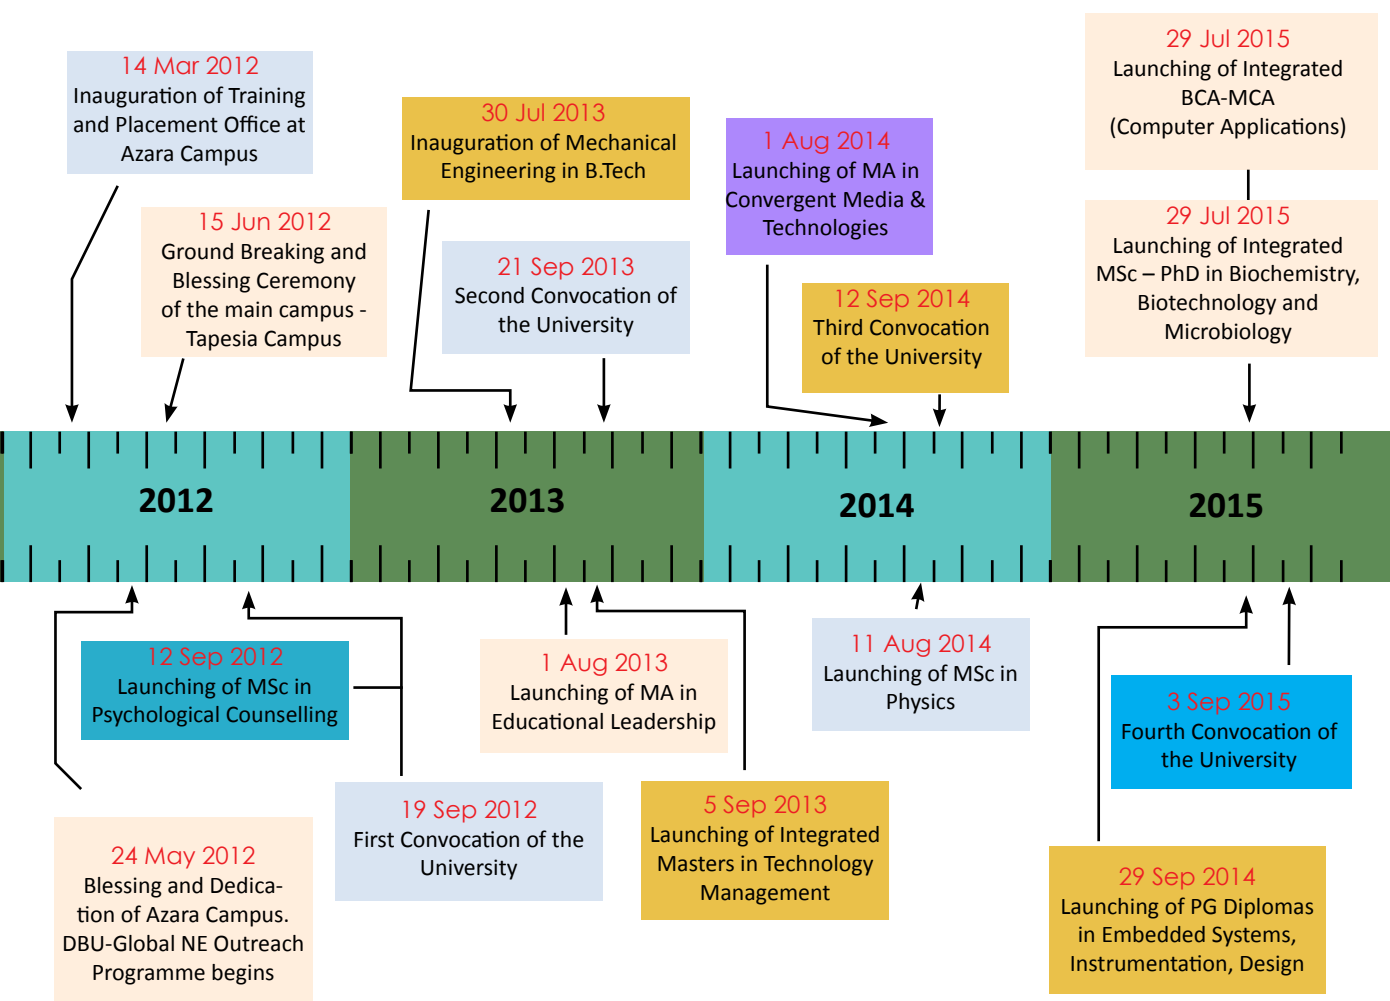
14 Mar 2012
Inauguration of Training and Placement Office at Azara Campus

15 Jun 2012
Ground Breaking and Blessing Ceremony of the main campus - Tapesia Campus

30 Jul 2013
Inauguration of Mechanical Engineering in B.Tech

21 Sep 2013
Second Convocation of the University

1 Aug 2014
Launching of MA in Convergent Media & Technologies

12 Sep 2014
Third Convocation of the University

29 Jul 2015
Launching of Integrated BCA-MCA (Computer Applications)

29 Jul 2015
Launching of Integrated MSc – PhD in Biochemistry, Biotechnology and Microbiology

2012

2013

2014

2015

12 Sep 2012
Launching of MSc in Psychological Counselling

1 Aug 2013
Launching of MA in Educational Leadership

11 Aug 2014
Launching of MSc in Physics

3 Sep 2015
Fourth Convocation of the University

24 May 2012
Blessing and Dedication of Azara Campus. DBU-Global NE Outreach Programme begins

19 Sep 2012
First Convocation of the University

5 Sep 2013
Launching of Integrated Masters in Technology Management

29 Sep 2014
Launching of PG Diplomas in Embedded Systems, Instrumentation, Design